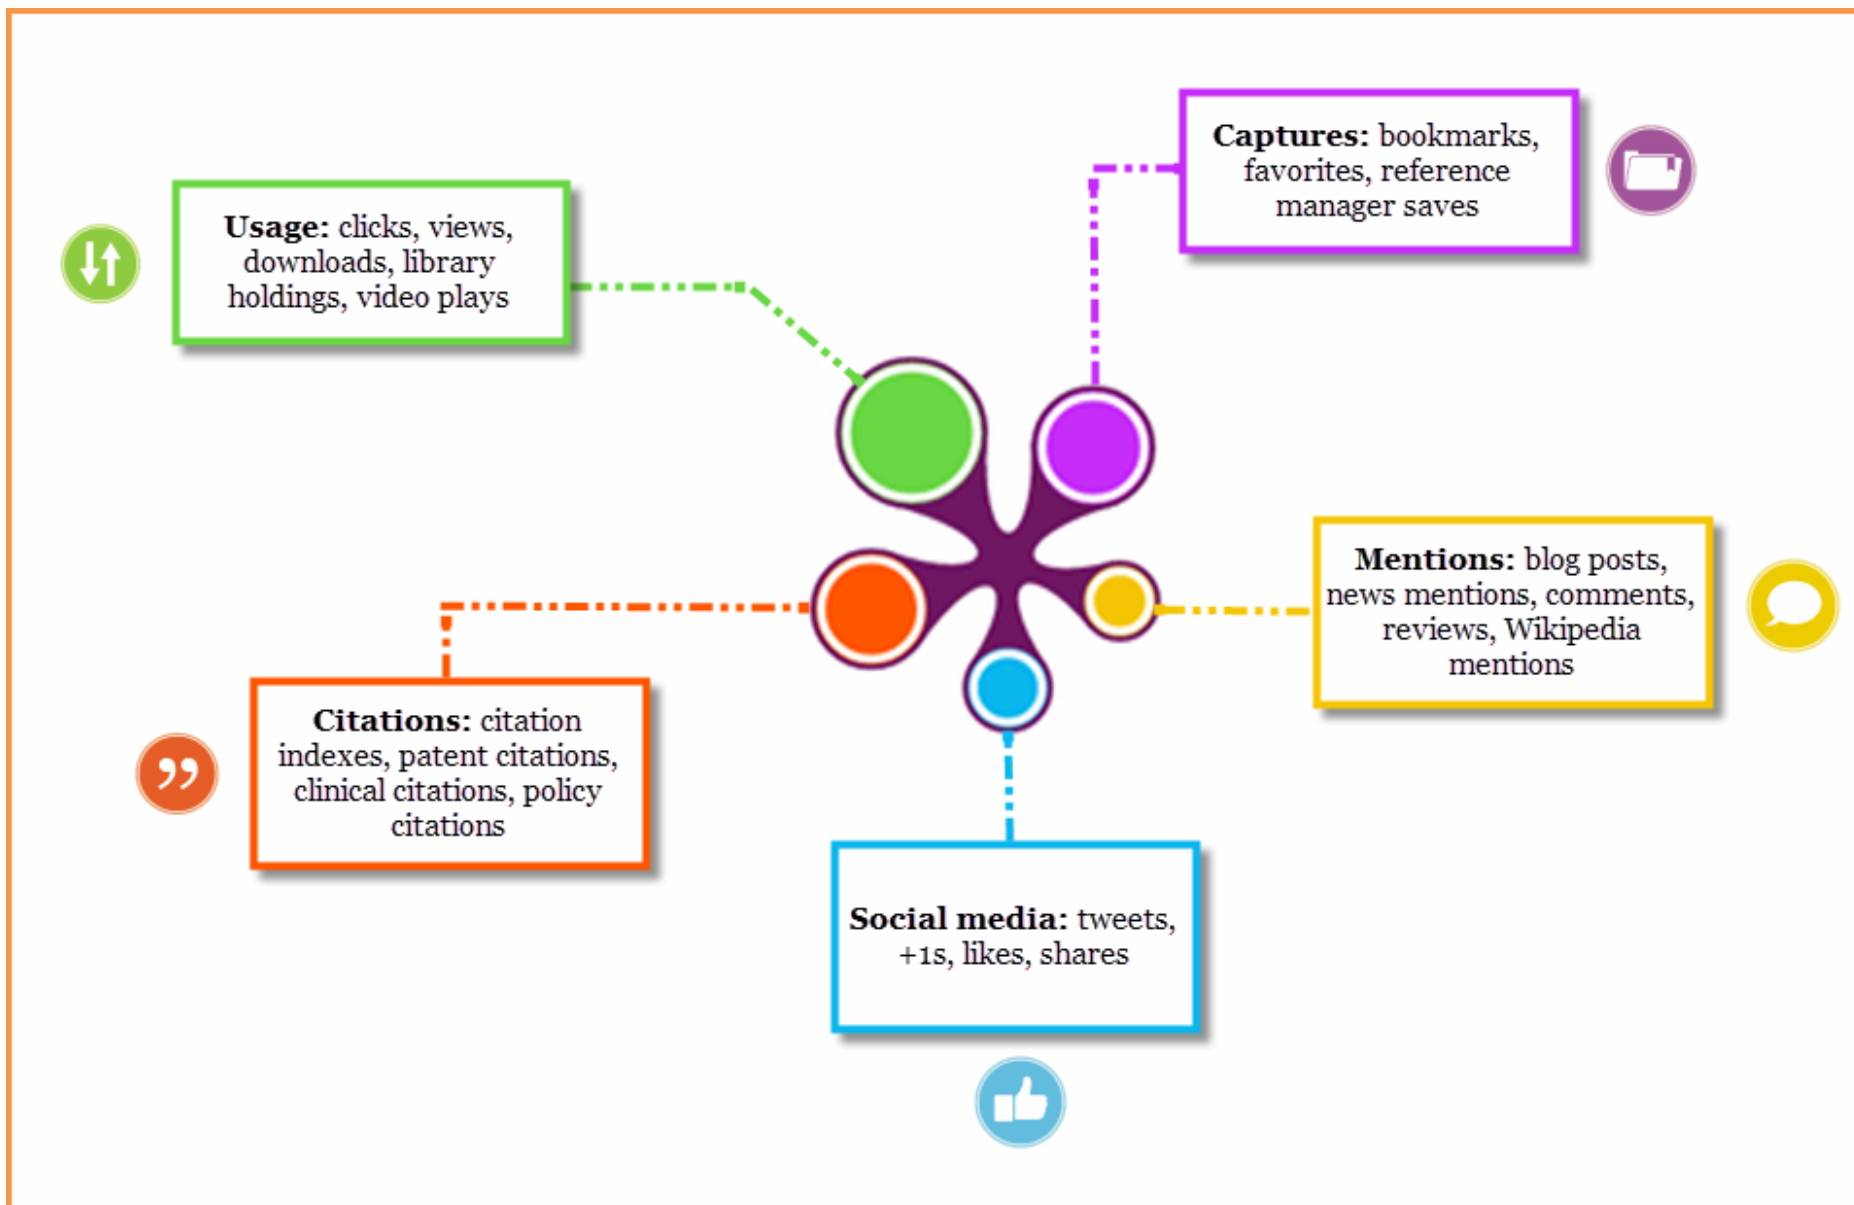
**Captures:** bookmarks, favorites, reference manager saves

**Usage:** clicks, views, downloads, library holdings, video plays

**Mentions:** blog posts, news mentions, comments, reviews, Wikipedia mentions

**Citations:** citation indexes, patent citations, clinical citations, policy citations

**Social media:** tweets, +1s, likes, shares